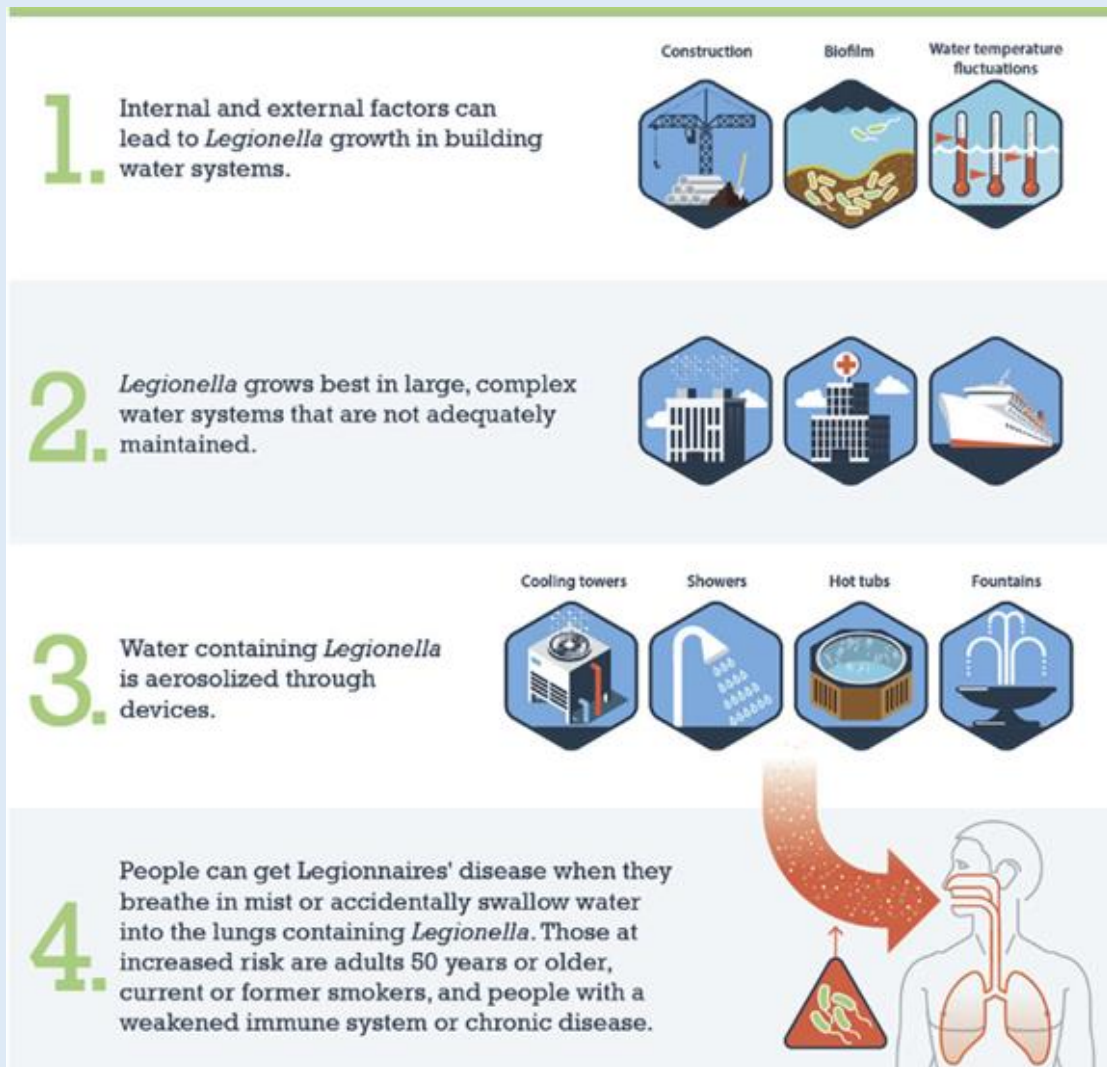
1. Internal and external factors can lead to *Legionella* growth in building water systems.

Construction

Biofilm

Water temperature fluctuations

2. *Legionella* grows best in large, complex water systems that are not adequately maintained.

3. Water containing *Legionella* is aerosolized through devices.

Cooling towers

Showers

Hot tubs

Fountains

4. People can get Legionnaires' disease when they breathe in mist or accidentally swallow water into the lungs containing *Legionella*. Those at increased risk are adults 50 years or older, current or former smokers, and people with a weakened immune system or chronic disease.